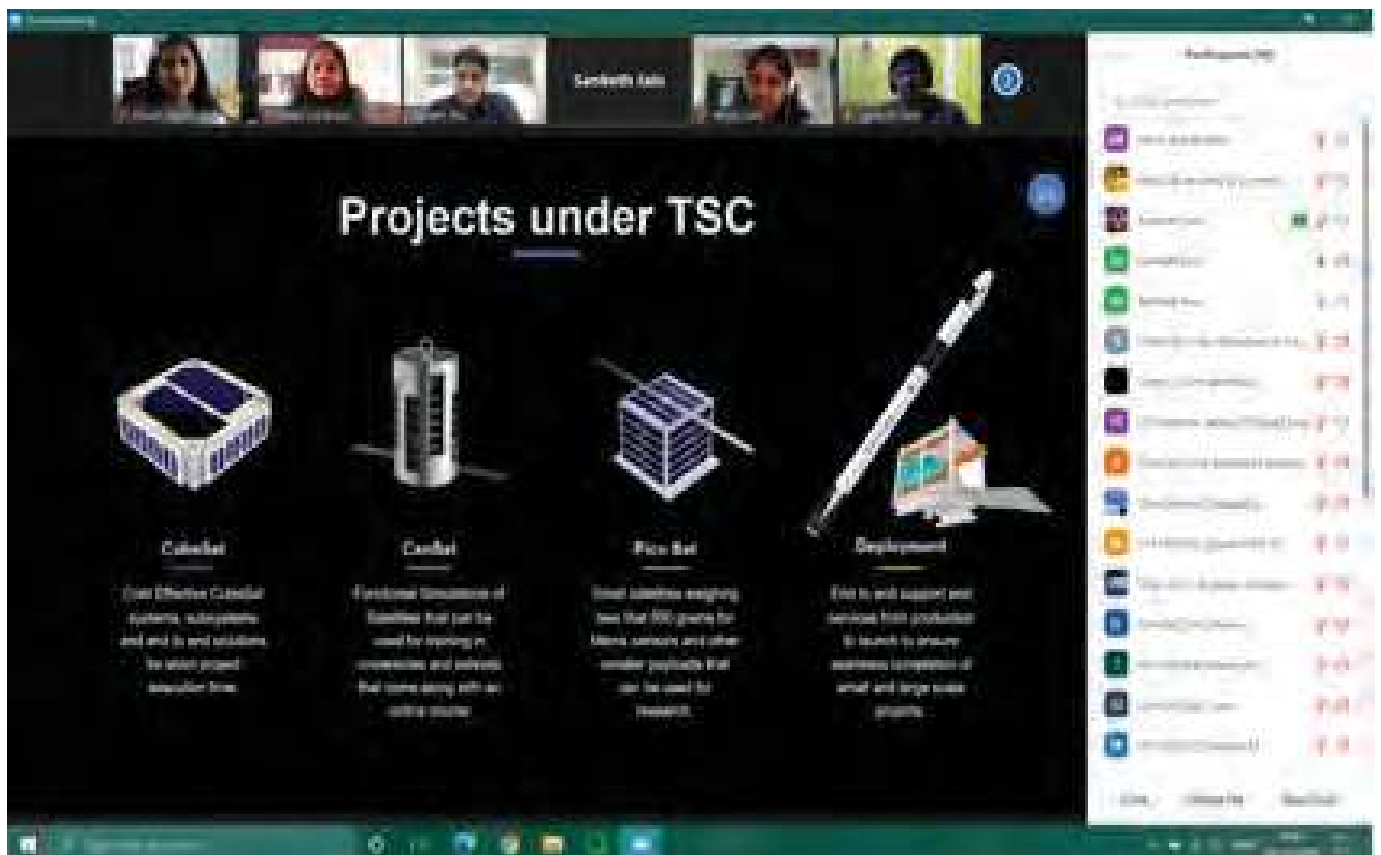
Sanketh Rao

Participants

Projects under TSC

CubeSat

Cost Effective CubeSat systems, subsystems and end to end solutions for short project execution time.

CanSat

Functional Simulations of Satellites that can be used for training in universities and schools that come along with an online course.

Pico Sat

Small satellites weighing less that 500 grams for Micro sensors and other smaller payloads that can be used for research.

Deployment

End to end support and services from production to launch to ensure seamless completion of small and large scale projects.

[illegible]